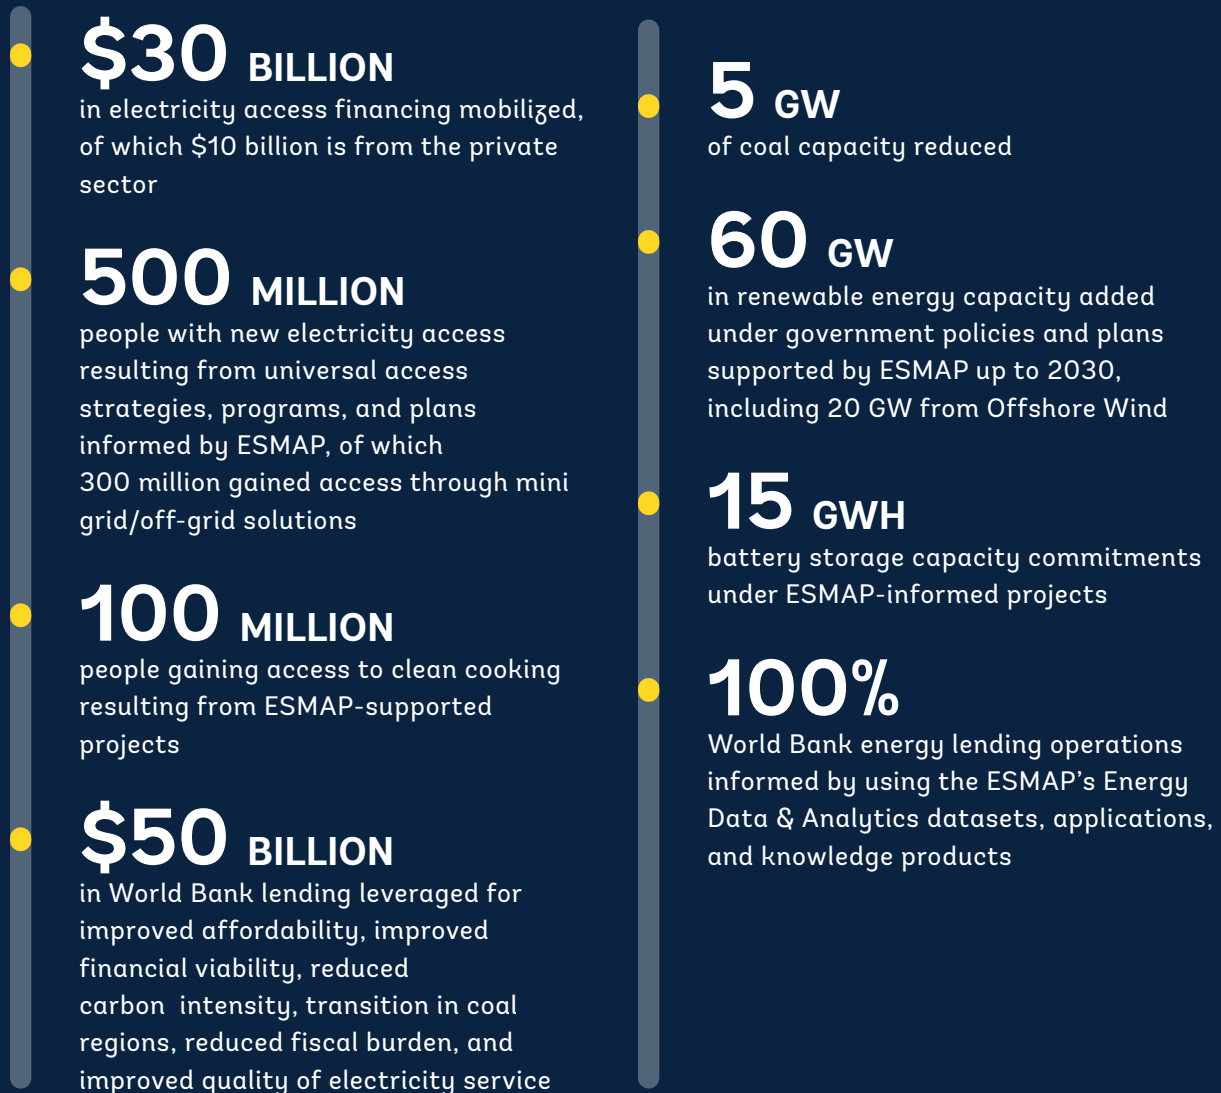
$30 BILLION
in electricity access financing mobilized, of which $10 billion is from the private sector

500 MILLION
people with new electricity access resulting from universal access strategies, programs, and plans informed by ESMAP, of which 300 million gained access through mini grid/off-grid solutions

100 MILLION
people gaining access to clean cooking resulting from ESMAP-supported projects

$50 BILLION
in World Bank lending leveraged for improved affordability, improved financial viability, reduced carbon intensity, transition in coal regions, reduced fiscal burden, and improved quality of electricity service

5 GW
of coal capacity reduced

60 GW
in renewable energy capacity added under government policies and plans supported by ESMAP up to 2030, including 20 GW from Offshore Wind

15 GWH
battery storage capacity commitments under ESMAP-informed projects

100%
World Bank energy lending operations informed by using the ESMAP's Energy Data & Analytics datasets, applications, and knowledge products